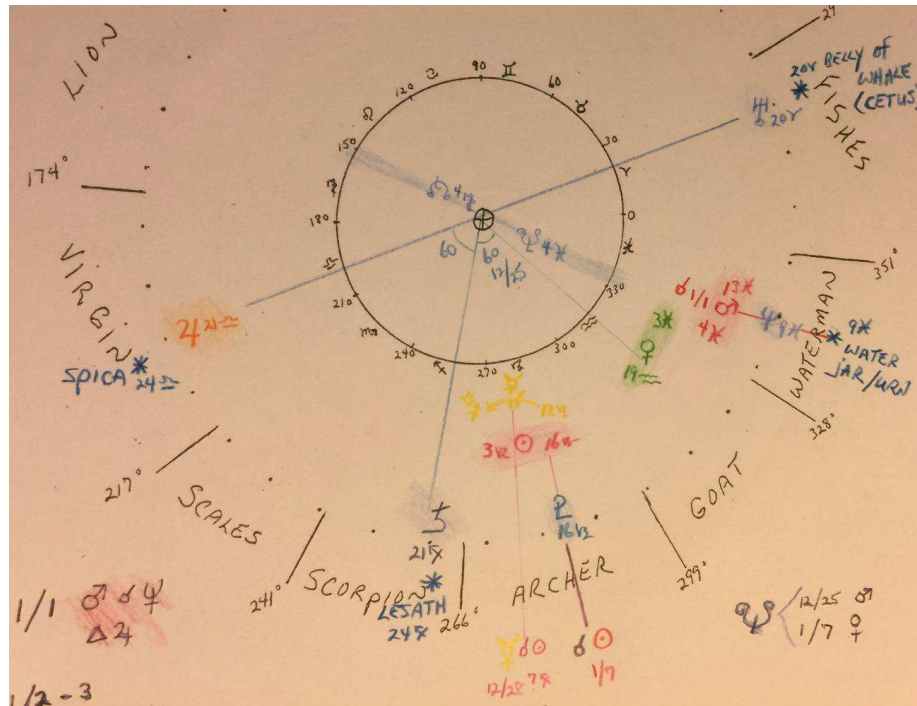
LION

174°

VIRGIN

SPICA ✱ 24♎

♃ 21♎

217°

SCALES

241°

SCORPION

✱ LESATH 24♐

266°

ARCHER

299°

GOAT

328°

WATERMAN

351°

FISHES

24

20♈ BELLY OF WHALE (CETUS) ✱

♅ 20♈

90 ♊ 60 ♉ 30 ♈ 0 ✱ 330 ♒ 300 ♑ 270 ♐ 240 ♏ 210 ♎ 180 ♍ 150 ♌ 120 ♋

☊ 4♍

☋ ♆ 4✱

60 60

12/25

♂ 1/1 ☌ ♂ 13✱ 4✱

♆ 4✱

✱ 9✱ WATER JAR/URN

3✱ ♀ 19♒

☿ 12♑

3♑ ☉ 16♐

♇ 16♑

♄ 21♐

☿ ☌ ☉ 12/28 7♑

☌ ☉ 1/7

1/1 ♂ ☌ ♆ △ ♃

1/2 - 3

♆ 12/25 ♂ 1/7 ♀